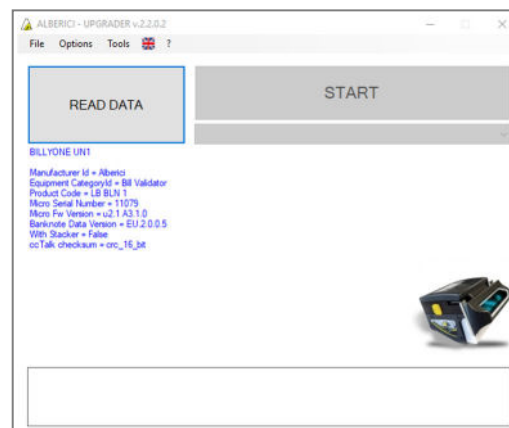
ALBERICI - UPGRADER v.2.2.0.2

File Options Tools ?

READ DATA

START

BILLYONE UN1

Manufacturer Id = Alberici
Equipment CategoryId = Bill Validator
Product Code = LB BLN 1
Micro Serial Number = 11079
Micro Fw Version = u2.1 A3.1.0
Banknote Data Version = EU.2.0.0.5
With Stacker = False
ccTalk checksum = crc_16_bit